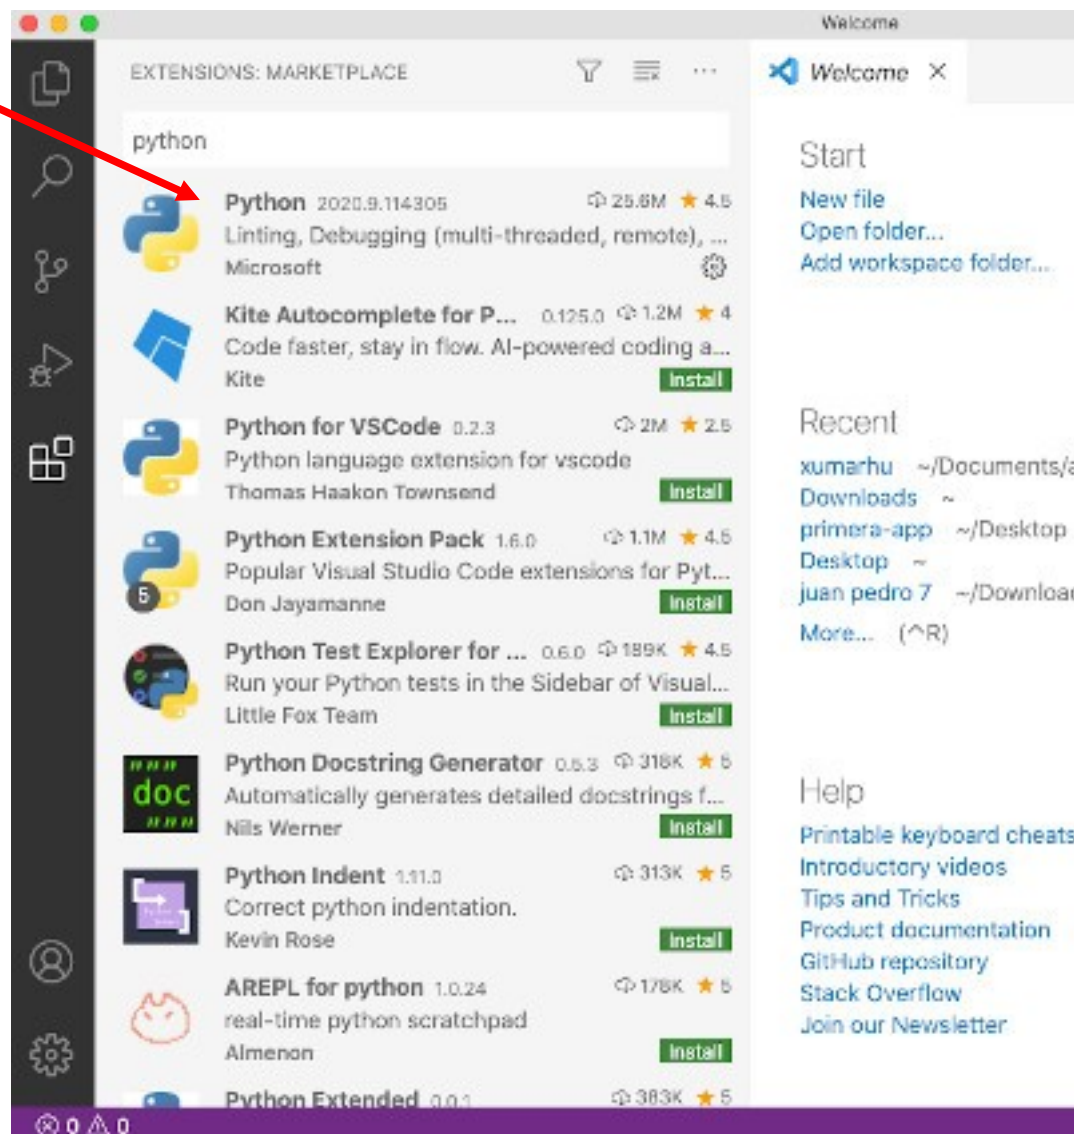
Welcome

EXTENSIONS: MARKETPLACE

python

Python 2020.9.114305 25.6M ★ 4.5
Linting, Debugging (multi-threaded, remote), ...
Microsoft

Kite Autocomplete for P... 0.125.0 1.2M ★ 4
Code faster, stay in flow. AI-powered coding a...
Kite
Install

Python for VSCode 0.2.3 2M ★ 2.5
Python language extension for vscode
Thomas Haakon Townsend
Install

Python Extension Pack 1.6.0 1.1M ★ 4.5
Popular Visual Studio Code extensions for Pyt...
Don Jayamanne
Install

Python Test Explorer for ... 0.6.0 189K ★ 4.5
Run your Python tests in the Sidebar of Visual...
Little Fox Team
Install

doc

Python Docstring Generator 0.5.3 318K ★ 5
Automatically generates detailed docstrings f...
Nils Werner
Install

Python Indent 1.11.0 313K ★ 5
Correct python indentation.
Kevin Rose
Install

AREPL for python 1.0.24 178K ★ 5
real-time python scratchpad
Almenon
Install

Python Extended 0.0.1 383K ★ 5

Welcome ×

Start
New file
Open folder...
Add workspace folder...

Recent
xumarhu ~/Documents/a
Downloads ~
primera-app ~/Desktop
Desktop ~
juan pedro 7 ~/Downloac
More... (^R)

Help
Printable keyboard cheats
Introductory videos
Tips and Tricks
Product documentation
GitHub repository
Stack Overflow
Join our Newsletter

⊗ 0 ⚠ 0